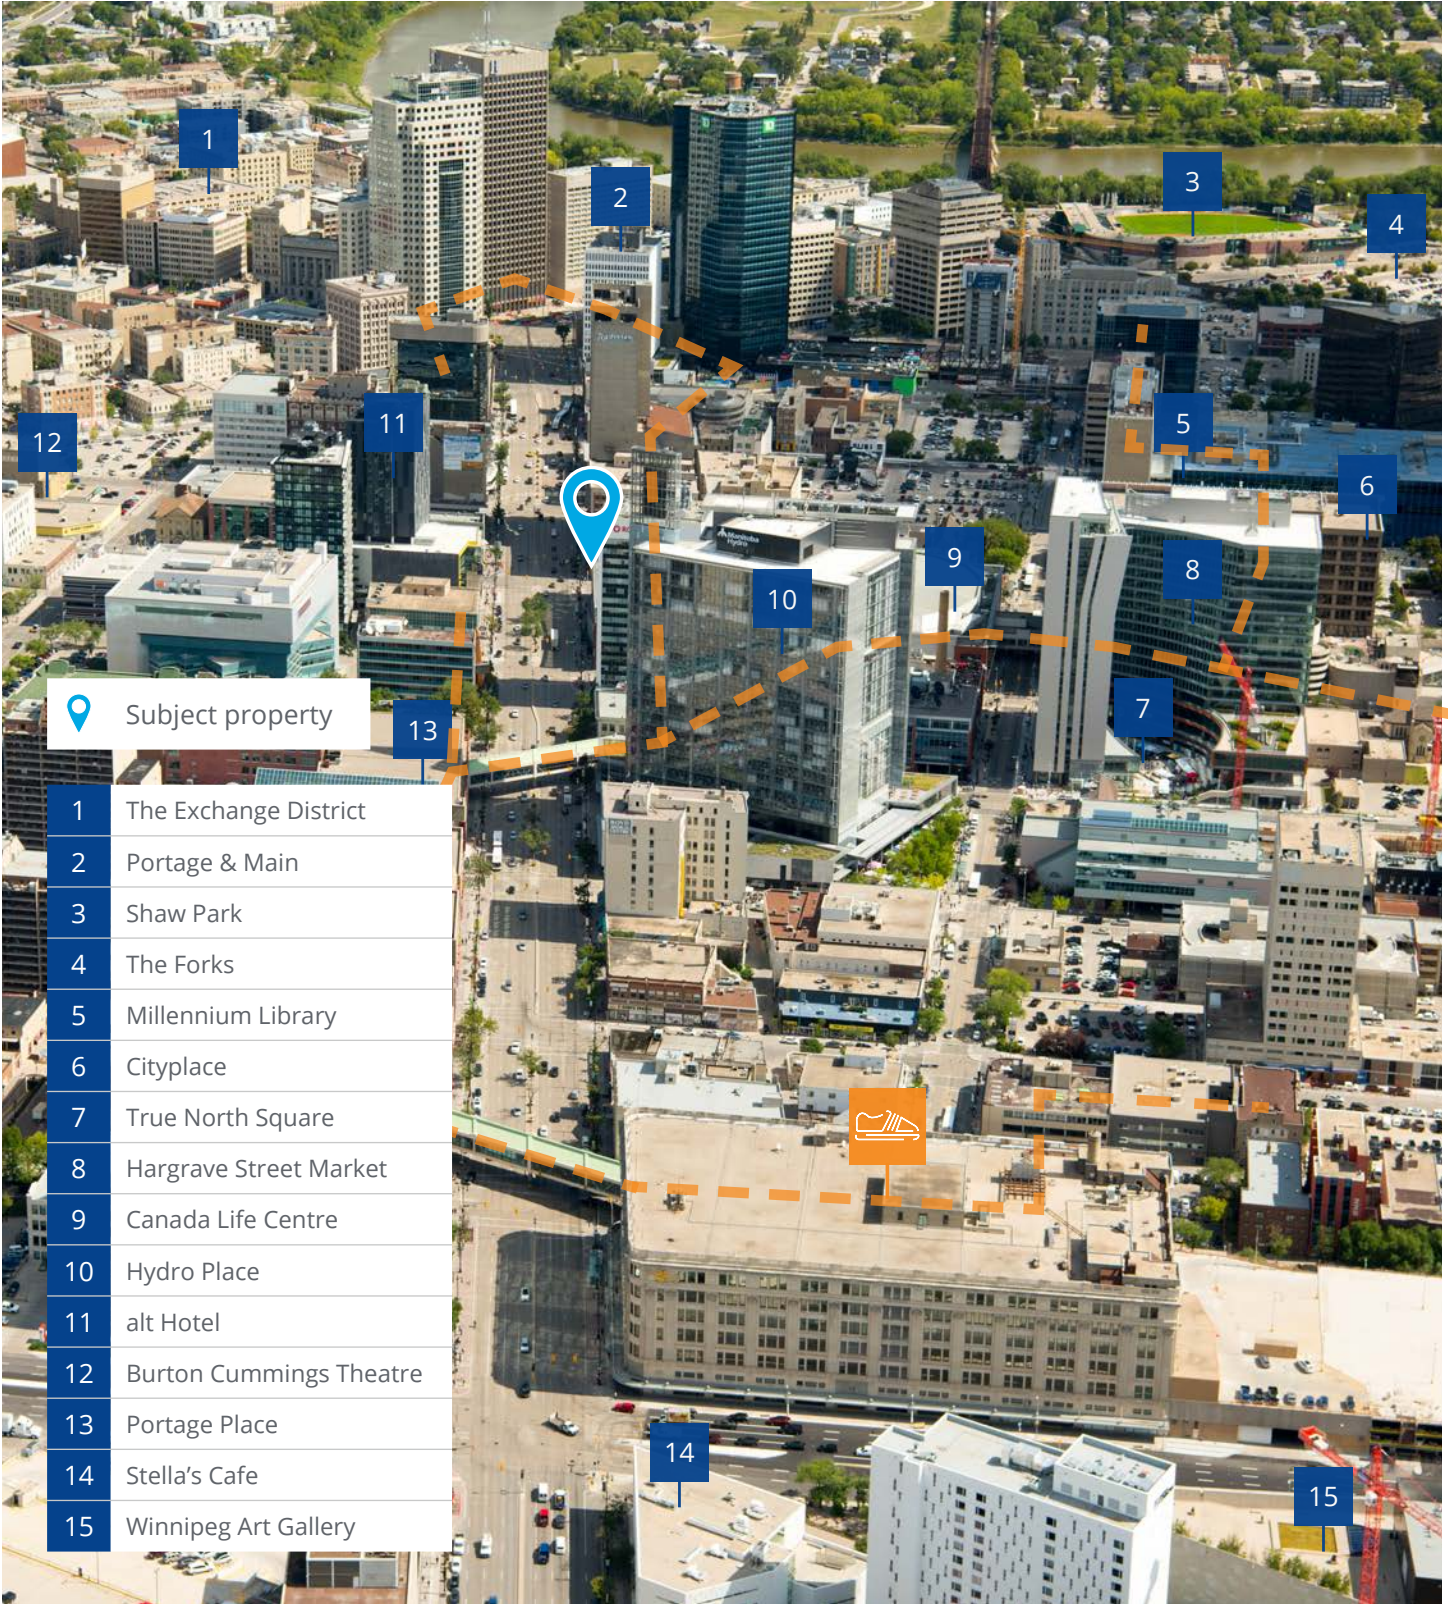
1
2
3
4
5
6
7
8
9
10
11
12
13
14
15

Subject property

| | |
|---|---|
| 1 | The Exchange District |
| 2 | Portage & Main |
| 3 | Shaw Park |
| 4 | The Forks |
| 5 | Millennium Library |
| 6 | Cityplace |
| 7 | True North Square |
| 8 | Hargrave Street Market |
| 9 | Canada Life Centre |
| 10 | Hydro Place |
| 11 | alt Hotel |
| 12 | Burton Cummings Theatre |
| 13 | Portage Place |
| 14 | Stella's Cafe |
| 15 | Winnipeg Art Gallery |